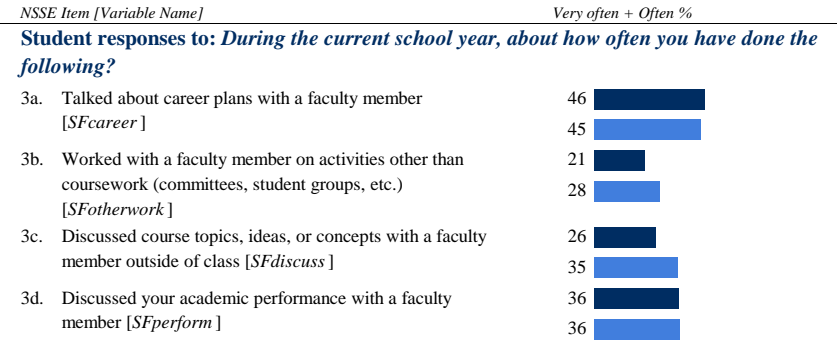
NSSE Item [Variable Name]

Very often + Often %

Student responses to: During the current school year, about how often you have done the following?

3a. Talked about career plans with a faculty member [SFcareer ]

46

45

3b. Worked with a faculty member on activities other than coursework (committees, student groups, etc.) [SFotherwork ]

21

28

3c. Discussed course topics, ideas, or concepts with a faculty member outside of class [SFdiscuss ]

26

35

3d. Discussed your academic performance with a faculty member [SFperform ]

36

36